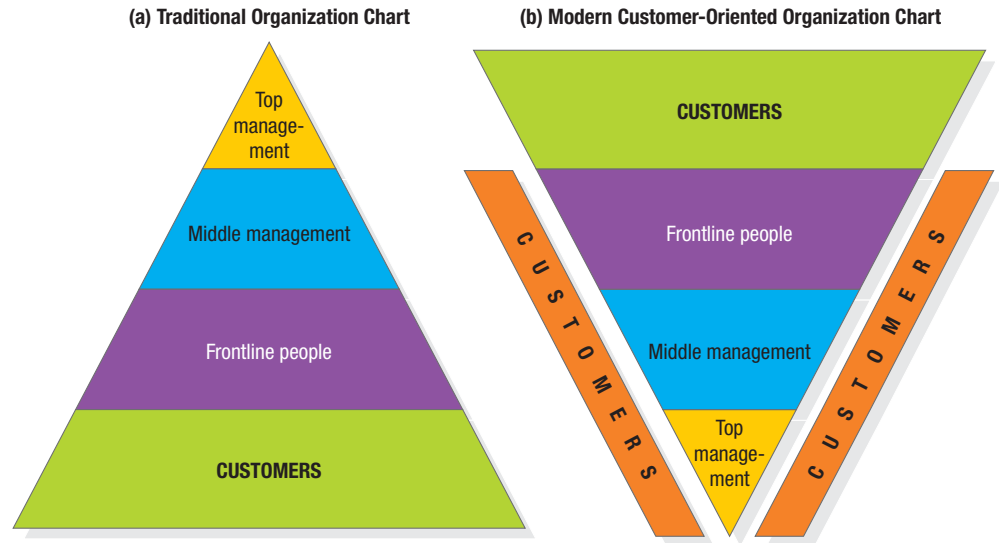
(a) Traditional Organization Chart

Top management

Middle management

Frontline people

CUSTOMERS

(b) Modern Customer-Oriented Organization Chart

CUSTOMERS

Frontline people

Middle management

Top management

CUSTOMERS

CUSTOMERS